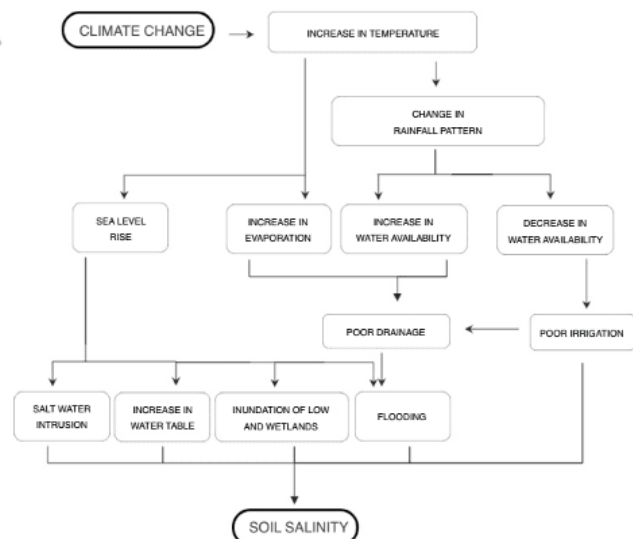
CLIMATE CHANGE

INCREASE IN TEMPERATURE

CHANGE IN RAINFALL PATTERN

SEA LEVEL RISE

INCREASE IN EVAPORATION

INCREASE IN WATER AVAILABILITY

DECREASE IN WATER AVAILABILITY

POOR DRAINAGE

POOR IRRIGATION

SALT WATER INTRUSION

INCREASE IN WATER TABLE

INUNDATION OF LOW AND WETLANDS

FLOODING

SOIL SALINITY